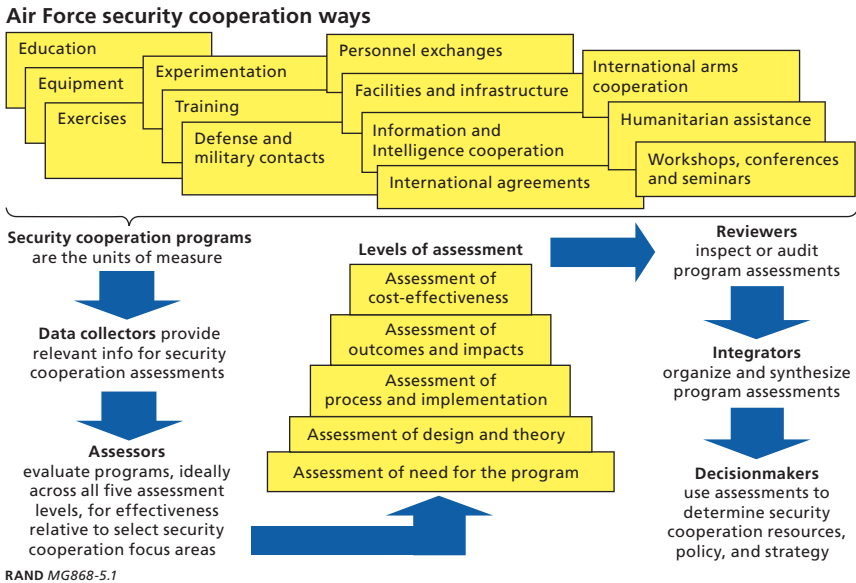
Air Force security cooperation ways

Education
Equipment
Exercises
Experimentation
Training
Defense and military contacts
Personnel exchanges
Facilities and infrastructure
Information and Intelligence cooperation
International agreements
International arms cooperation
Humanitarian assistance
Workshops, conferences and seminars

Security cooperation programs are the units of measure

Data collectors provide relevant info for security cooperation assessments

Assessors evaluate programs, ideally across all five assessment levels, for effectiveness relative to select security cooperation focus areas

Levels of assessment

Assessment of cost-effectiveness
Assessment of outcomes and impacts
Assessment of process and implementation
Assessment of design and theory
Assessment of need for the program

Reviewers inspect or audit program assessments

Integrators organize and synthesize program assessments

Decisionmakers use assessments to determine security cooperation resources, policy, and strategy

RAND MG868-5.1